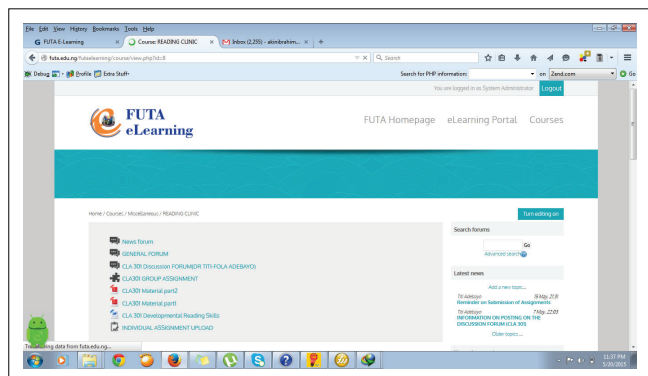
File Edit View History Bookmarks Tools Help

FUTA E-Learning × Course: READING CLINIC × Inbox (2,255) - akinibrahim... × +

futa.edu.ng/futaelearning/course/view.php?id=8

Search

Debug Profile Extra Stuff

Search for PHP information: on Zend.com Go

You are logged in as System Administrator Logout

FUTA eLearning

FUTA Homepage eLearning Portal Courses

Home / Courses / Miscellaneous / READING CLINIC

Turn editing on

News forum

GENERAL FORUM

CLA 301 Discussion FORUM(DR TITI-FOLA ADEBAYO)

CLA301 GROUP ASSIGNMENT

CLA301 Material part2

CLA301 Material part1

CLA 301 Developmental Reading Skills

INDIVIDUAL ASSIGNMENT UPLOAD

Search forums

Go

Advanced search

Latest news

Add a new topic...

Titi Adebayo 18 May, 21:16
Reminder on Submission of Assignments

Titi Adebayo 7 May, 22:03
INFORMATION ON POSTING ON THE DISCUSSION FORUM (CLA 301)

Older topics ...

Transferring data from futa.edu.ng...

11:37 PM
5/20/2015